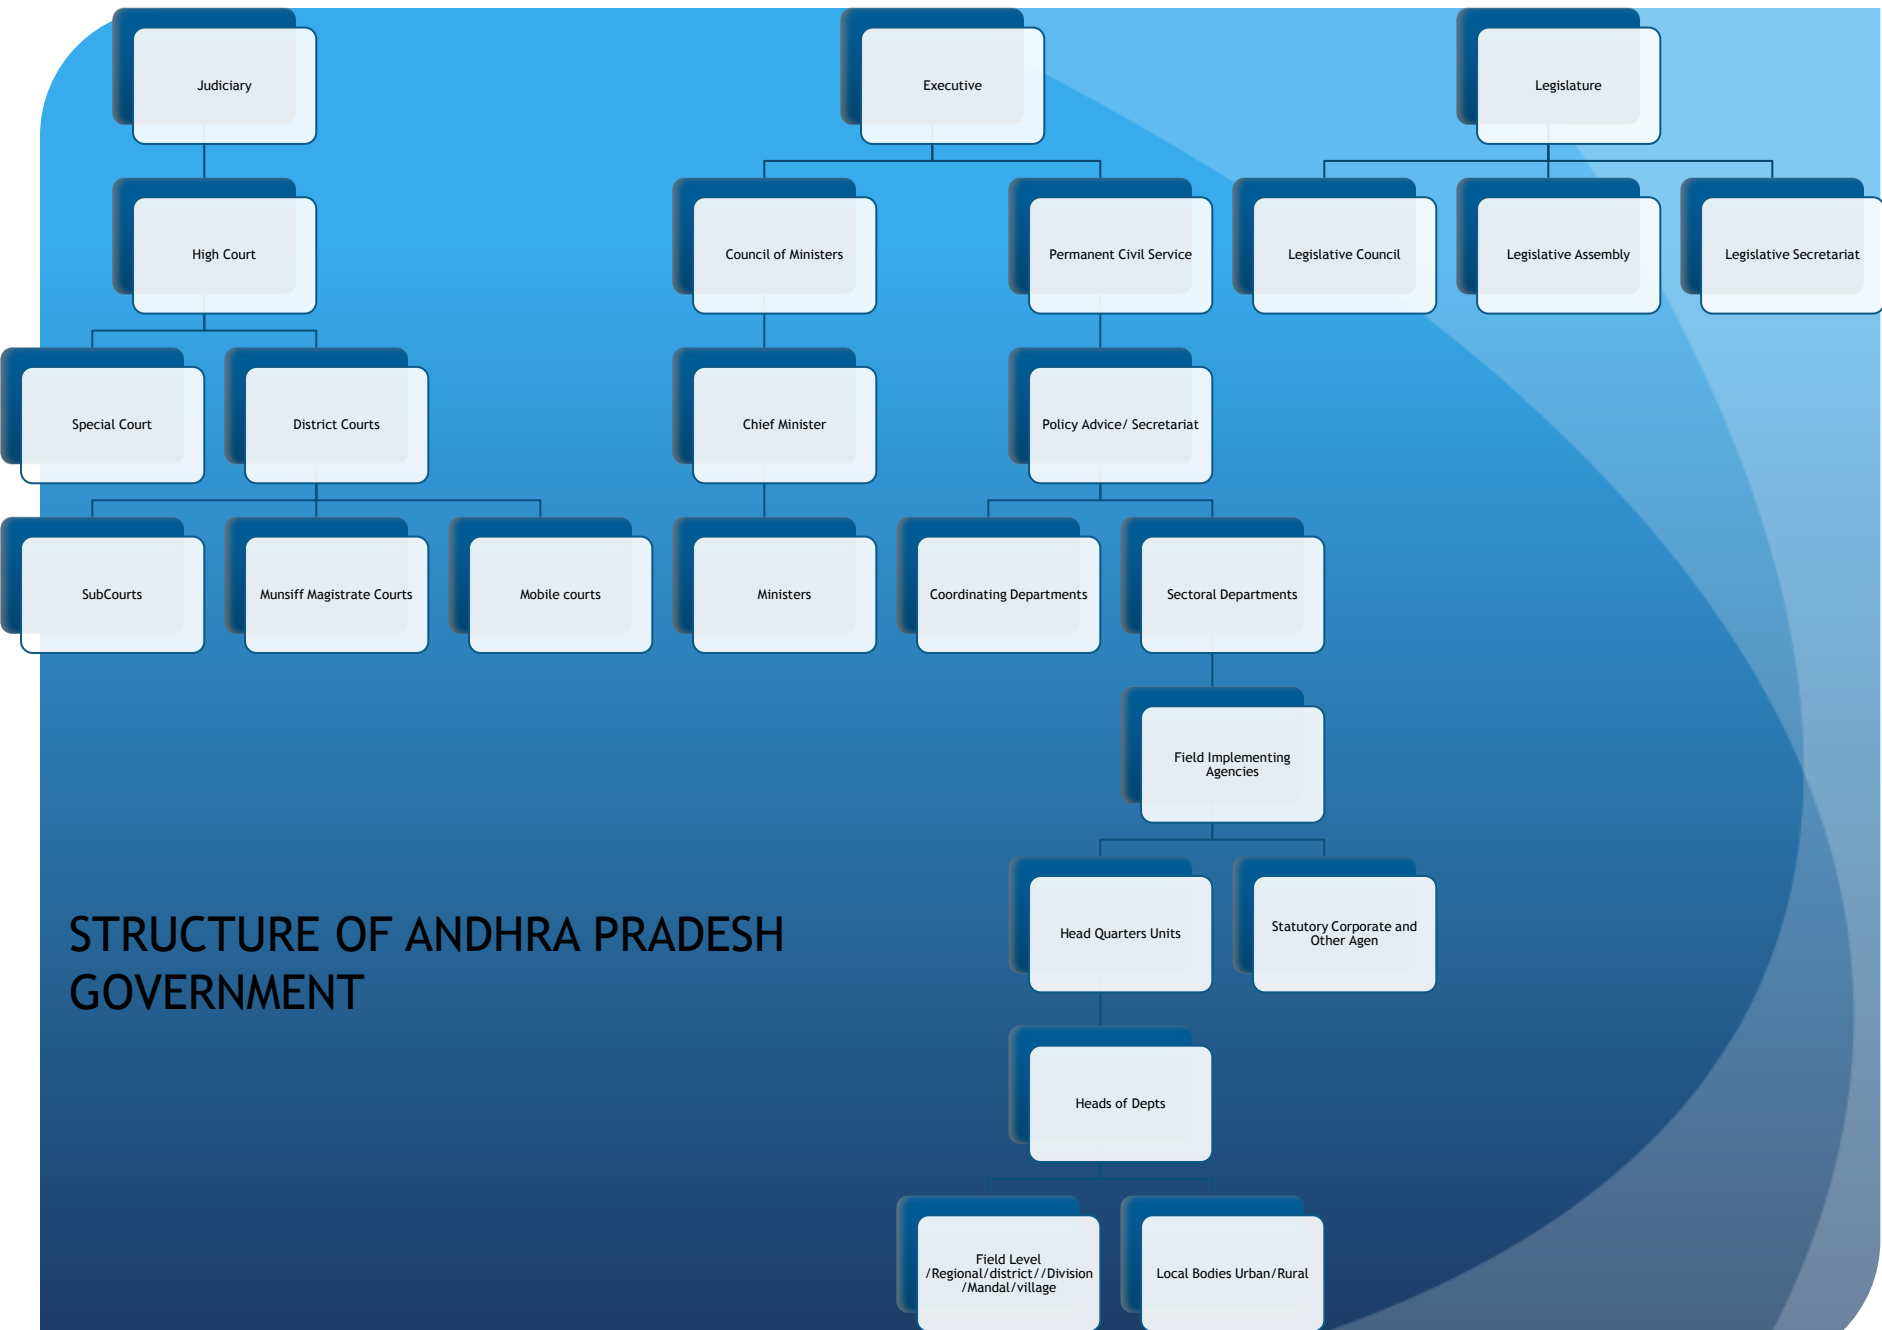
Judiciary

High Court

Special Court

District Courts

SubCourts

Munsiff Magistrate Courts

Mobile courts

Executive

Council of Ministers

Chief Minister

Ministers

Permanent Civil Service

Policy Advice/ Secretariat

Coordinating Departments

Sectoral Departments

Field Implementing Agencies

Head Quarters Units

Statutory Corporate and Other Agen

Heads of Depts

Field Level /Regional/district//Division /Mandal/village

Local Bodies Urban/Rural

Legislature

Legislative Council

Legislative Assembly

Legislative Secretariat

STRUCTURE OF ANDHRA PRADESH GOVERNMENT